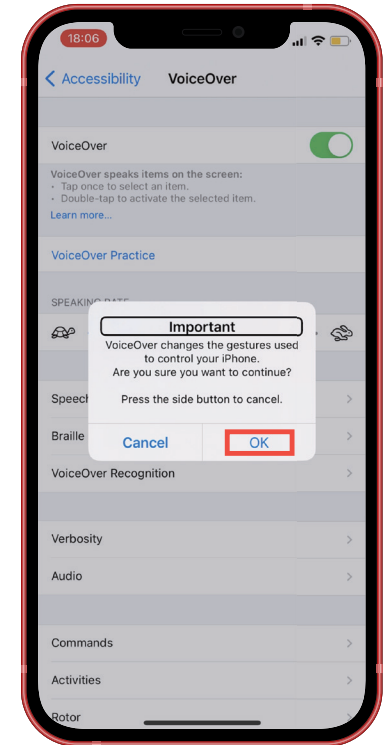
18:06

Accessibility VoiceOver

VoiceOver

VoiceOver speaks items on the screen:
• Tap once to select an item.
• Double-tap to activate the selected item.
Learn more...

VoiceOver Practice

SPEAKING RATE

Important

VoiceOver changes the gestures used to control your iPhone. Are you sure you want to continue?

Press the side button to cancel.

Cancel OK

Speech

Braille

VoiceOver Recognition

Verbosity

Audio

Commands

Activities

Rotor